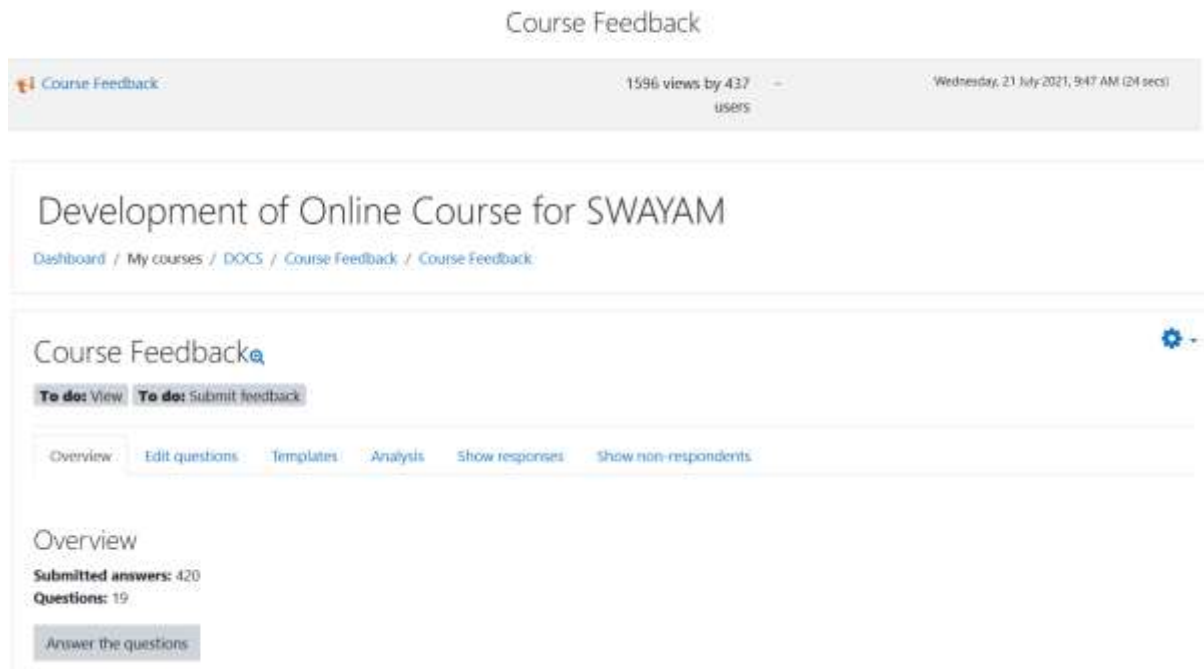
Course Feedback

Course Feedback | 1596 views by 437 users | - | Wednesday, 21 July 2021, 9:47 AM (24 secs)

Development of Online Course for SWAYAM

Dashboard / My courses / DOCS / Course Feedback / Course Feedback

Course Feedback

To do: View To do: Submit feedback

Overview Edit questions Templates Analysis Show responses Show non-respondents

Overview

Submitted answers: 420
Questions: 19

Answer the questions